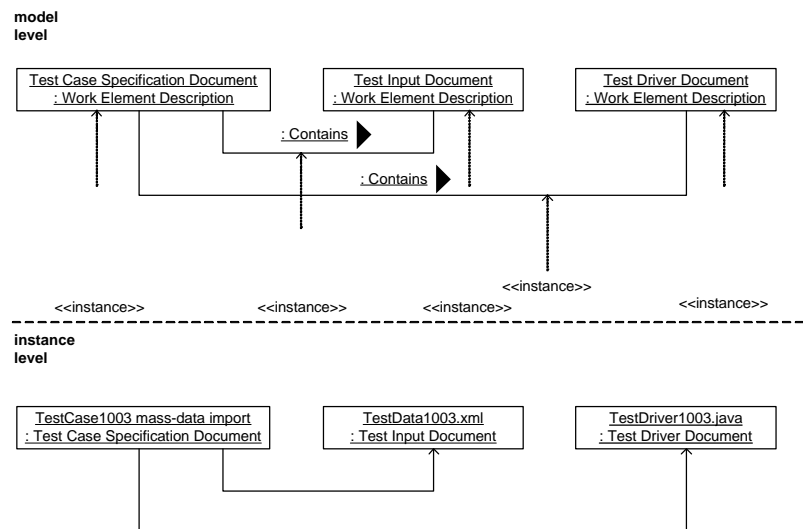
model
level

Test Case Specification Document
: Work Element Description

Test Input Document
: Work Element Description

Test Driver Document
: Work Element Description

: Contains

: Contains

<<instance>>

<<instance>>

<<instance>>

<<instance>>

<<instance>>

instance
level

TestCase1003 mass-data import
: Test Case Specification Document

TestData1003.xml
: Test Input Document

TestDriver1003.java
: Test Driver Document